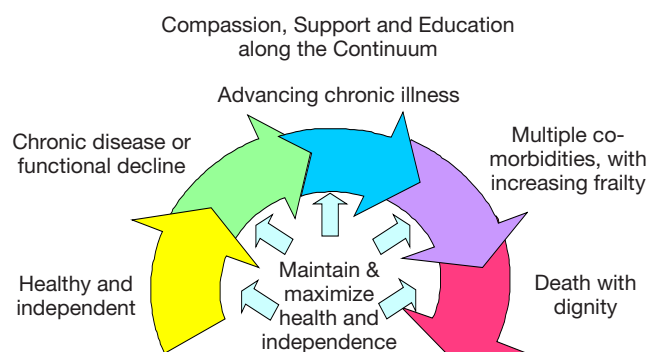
Compassion, Support and Education along the Continuum

Advancing chronic illness

Chronic disease or functional decline

Multiple co-morbidities, with increasing frailty

Healthy and independent

Maintain & maximize health and independence

Death with dignity